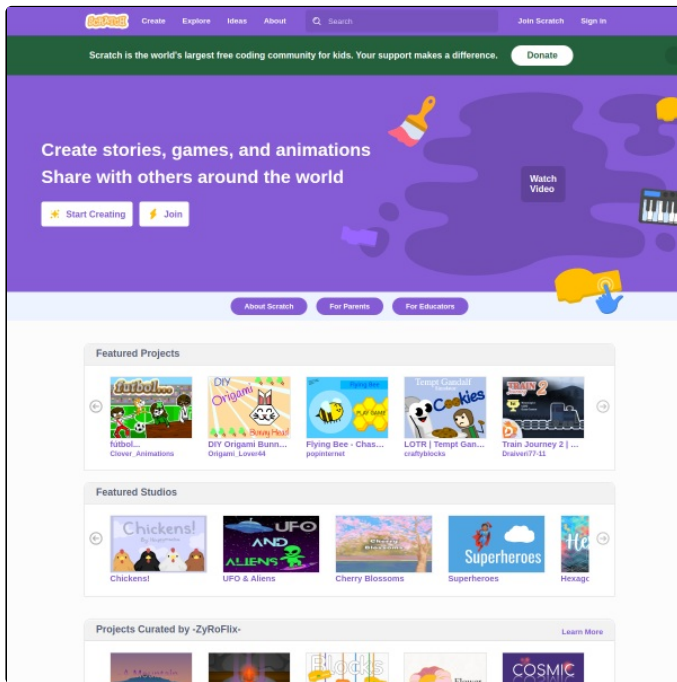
Scratch Create Explore Ideas About Search Join Scratch Sign in

Scratch is the world's largest free coding community for kids. Your support makes a difference. Donate

Create stories, games, and animations
Share with others around the world

Start Creating Join

Watch Video

About Scratch For Parents For Educators

Featured Projects

fútbol...
fútbol...
Clover_Animations

DIY Origami
DIY Origami Bunn...
Origami_Lover44

Flying Bee
Flying Bee - Chas...
popinternet

Tempt Gandalf Cookies
LOTR | Tempt Gan...
craftyblocks

TRAIN 2
Train Journey 2 | ...
Draiveri77-11

Featured Studios

Chickens!
Chickens!

UFO AND ALIENS
UFO & Aliens

Cherry Blossoms
Cherry Blossoms

Superheroes
Superheroes

He
Hexagc

Projects Curated by -ZyRoFlix-
Learn More

Blocks
COSMIC